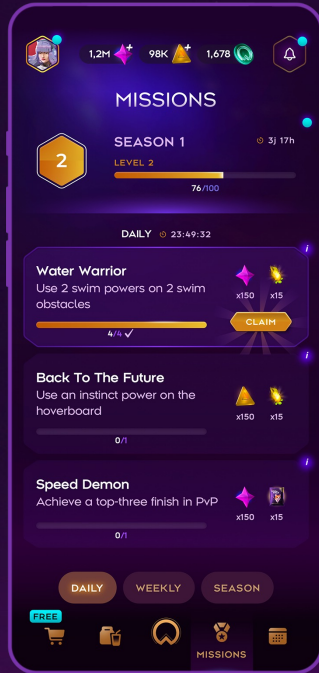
1,2M 98K 1,678

MISSIONS

2

SEASON 1
3j 17h
LEVEL 2
76/100

DAILY 23:49:32

i
Water Warrior
Use 2 swim powers on 2 swim obstacles
x150 x15
4/4 ✓
CLAIM

i
Back To The Future
Use an instinct power on the hoverboard
x150 x15
0/1

i
Speed Demon
Achieve a top-three finish in PvP
x150 x15
0/1

DAILY WEEKLY SEASON

FREE

MISSIONS